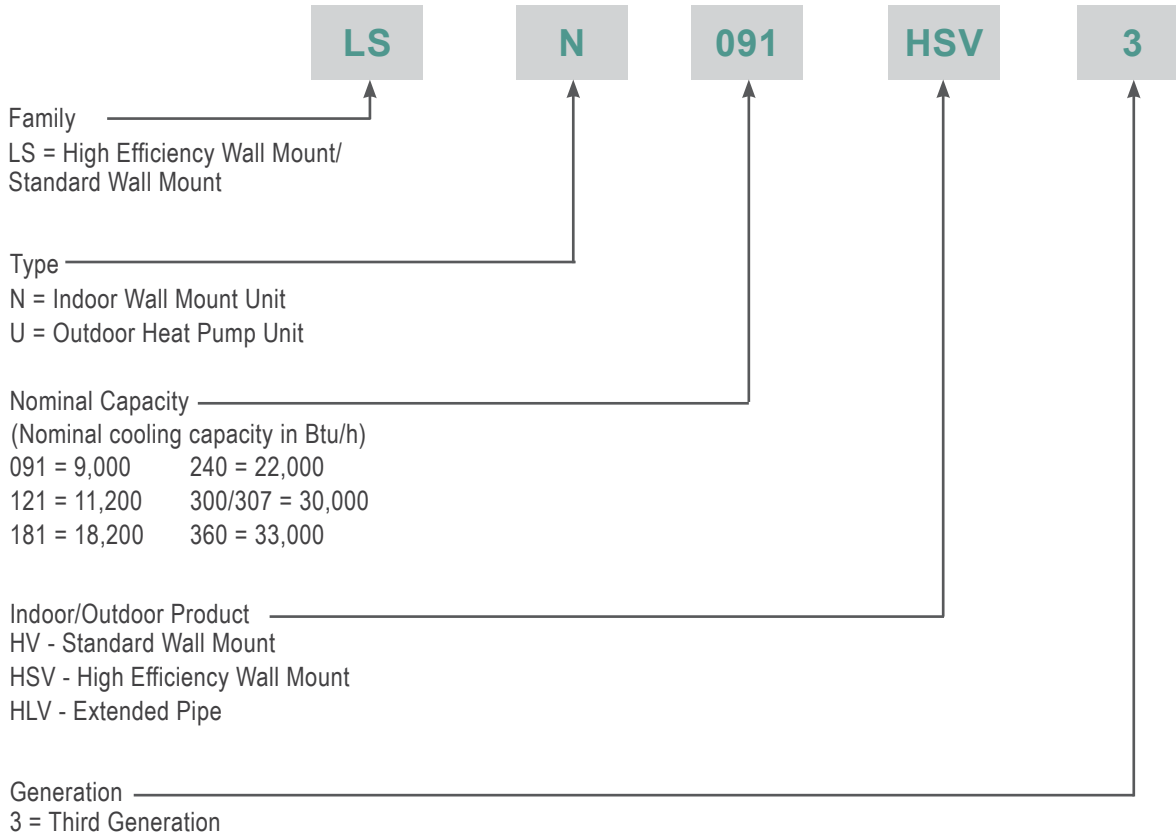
LS N 091 HSV 3

Family
LS = High Efficiency Wall Mount/
Standard Wall Mount

Type
N = Indoor Wall Mount Unit
U = Outdoor Heat Pump Unit

Nominal Capacity
(Nominal cooling capacity in Btu/h)
091 = 9,000 240 = 22,000
121 = 11,200 300/307 = 30,000
181 = 18,200 360 = 33,000

Indoor/Outdoor Product
HV - Standard Wall Mount
HSV - High Efficiency Wall Mount
HLV - Extended Pipe

Generation
3 = Third Generation